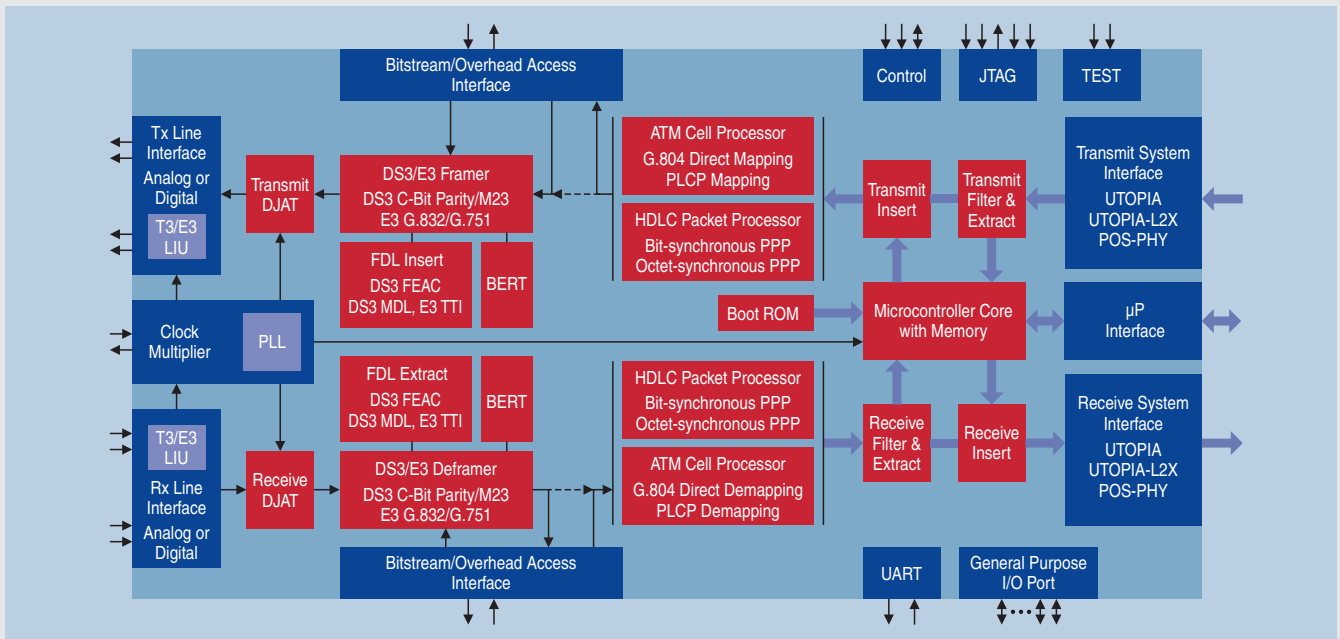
Bitstream/Overhead Access Interface

Control

JTAG

TEST

Tx Line Interface
Analog or Digital

T3/E3 LIU

Transmit DJAT

DS3/E3 Framer
DS3 C-Bit Parity/M23
E3 G.832/G.751

FDL Insert
DS3 FEAC
DS3 MDL, E3 TTI

BERT

ATM Cell Processor
G.804 Direct Mapping
PLCP Mapping

HDLC Packet Processor
Bit-synchronous PPP
Octet-synchronous PPP

Transmit Insert

Transmit Filter & Extract

Transmit System Interface
UTOPIA
UTOPIA-L2X
POS-PHY

Clock Multiplier

PLL

Boot ROM

Microcontroller Core with Memory

µP Interface

FDL Extract
DS3 FEAC
DS3 MDL, E3 TTI

BERT

HDLC Packet Processor
Bit-synchronous PPP
Octet-synchronous PPP

T3/E3 LIU

Rx Line Interface
Analog or Digital

Receive DJAT

DS3/E3 Deframer
DS3 C-Bit Parity/M23
E3 G.832/G.751

ATM Cell Processor
G.804 Direct Demapping
PLCP Demapping

Receive Filter & Extract

Receive Insert

Receive System Interface
UTOPIA
UTOPIA-L2X
POS-PHY

Bitstream/Overhead Access Interface

UART

General Purpose I/O Port